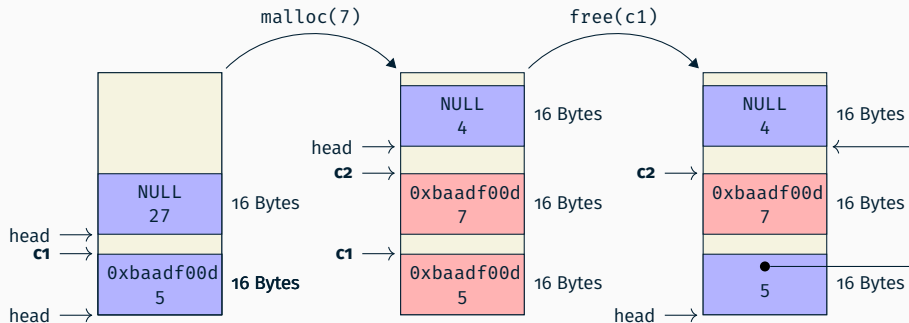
malloc(7)

free(c1)

NULL
27

16 Bytes

head
c1

0xbaadf00d
5

16 Bytes

head

NULL
4

16 Bytes

head
c2

0xbaadf00d
7

16 Bytes

c1

0xbaadf00d
5

16 Bytes

NULL
4

16 Bytes

c2

0xbaadf00d
7

16 Bytes

5

16 Bytes

head